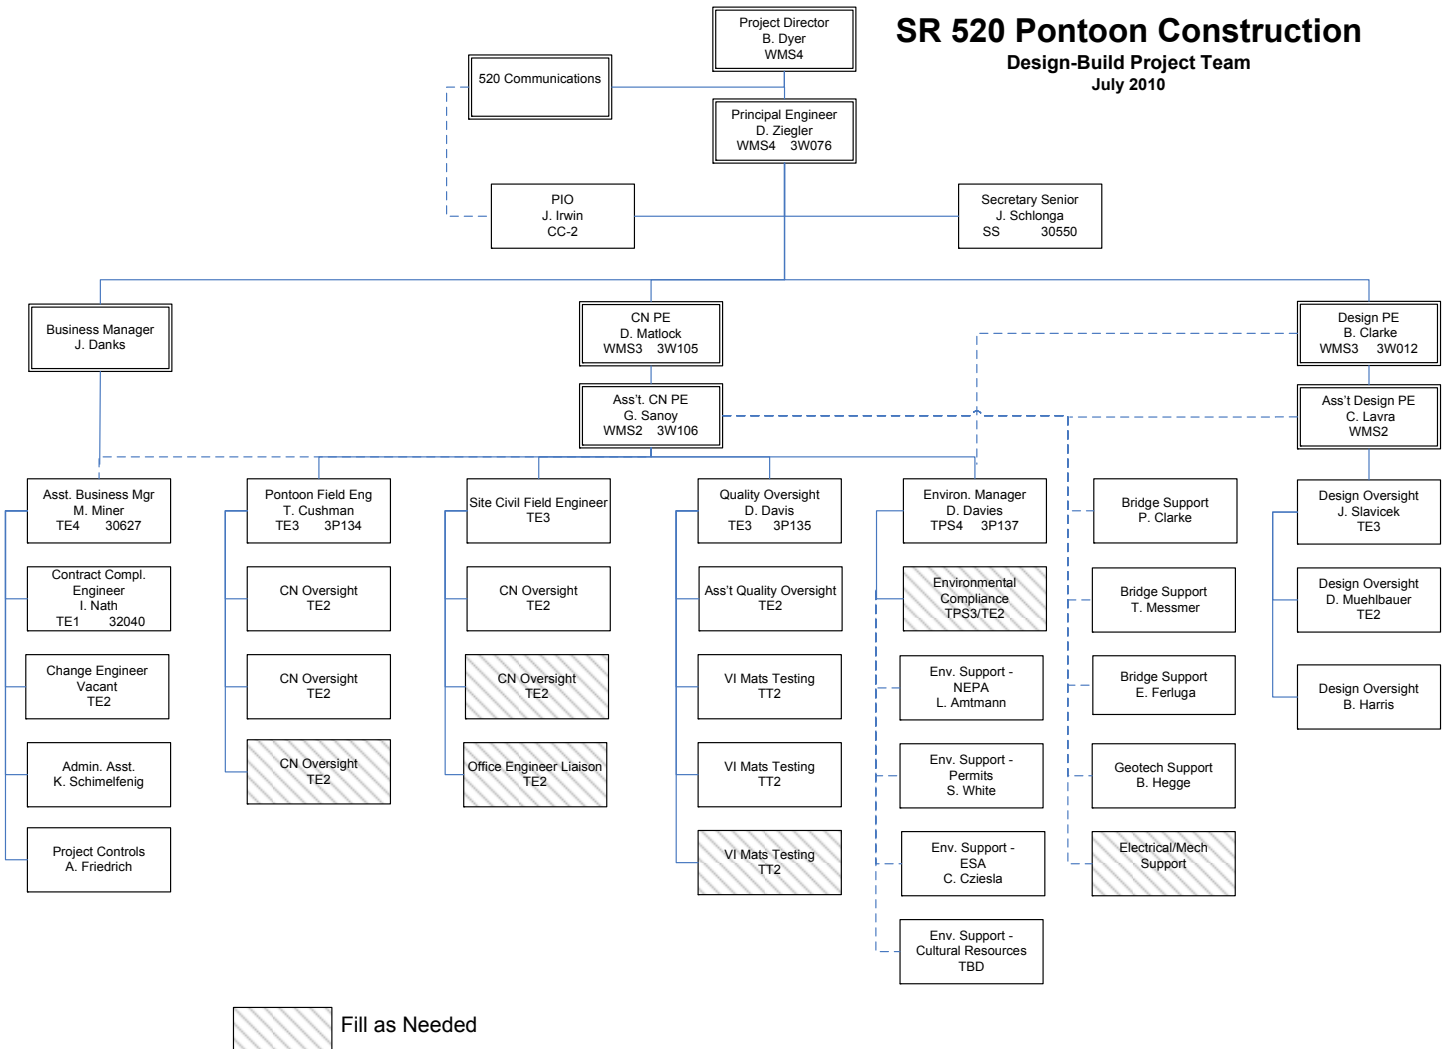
SR 520 Pontoon Construction
Design-Build Project Team
July 2010

Project Director
B. Dyer
WMS4

520 Communications

Principal Engineer
D. Ziegler
WMS4 3W076

PIO
J. Irwin
CC-2

Secretary Senior
J. Schlonga
SS 30550

Business Manager
J. Danks

CN PE
D. Matlock
WMS3 3W105

Ass't. CN PE
G. Sanoy
WMS2 3W106

Design PE
B. Clarke
WMS3 3W012

Ass't Design PE
C. Lavra
WMS2

Asst. Business Mgr
M. Miner
TE4 30627

Contract Compl. Engineer
I. Nath
TE1 32040

Change Engineer
Vacant
TE2

Admin. Asst.
K. Schimelfenig

Project Controls
A. Friedrich

Pontoon Field Eng
T. Cushman
TE3 3P134

CN Oversight
TE2

CN Oversight
TE2

CN Oversight
TE2

Site Civil Field Engineer
TE3

CN Oversight
TE2

CN Oversight
TE2

Office Engineer Liaison
TE2

Quality Oversight
D. Davis
TE3 3P135

Ass't Quality Oversight
TE2

VI Mats Testing
TT2

VI Mats Testing
TT2

VI Mats Testing
TT2

Environ. Manager
D. Davies
TPS4 3P137

Environmental Compliance
TPS3/TE2

Env. Support - NEPA
L. Amtmann

Env. Support - Permits
S. White

Env. Support - ESA
C. Cziesla

Env. Support - Cultural Resources
TBD

Bridge Support
P. Clarke

Bridge Support
T. Messmer

Bridge Support
E. Ferluga

Geotech Support
B. Hegge

Electrical/Mech Support

Design Oversight
J. Slavicek
TE3

Design Oversight
D. Muehlbauer
TE2

Design Oversight
B. Harris

Fill as Needed